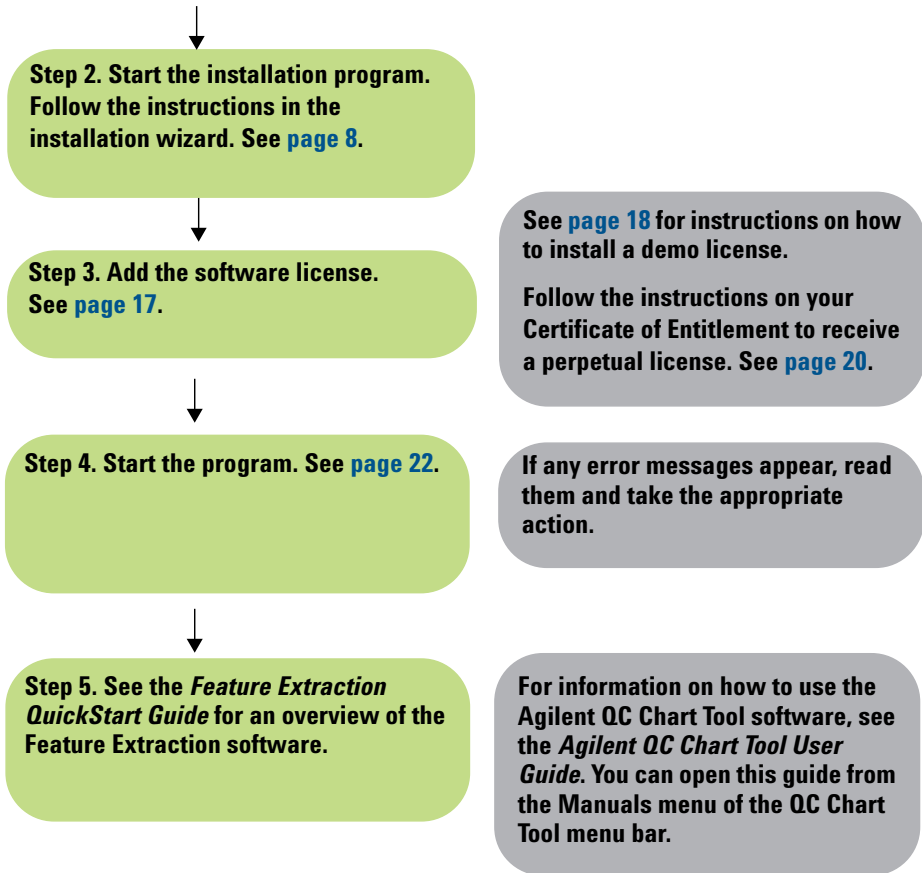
Step 2. Start the installation program. Follow the instructions in the installation wizard. See page 8.

Step 3. Add the software license. See page 17.

See page 18 for instructions on how to install a demo license.

Follow the instructions on your Certificate of Entitlement to receive a perpetual license. See page 20.

Step 4. Start the program. See page 22.

If any error messages appear, read them and take the appropriate action.

Step 5. See the *Feature Extraction QuickStart Guide* for an overview of the Feature Extraction software.

For information on how to use the Agilent QC Chart Tool software, see the *Agilent QC Chart Tool User Guide*. You can open this guide from the Manuals menu of the QC Chart Tool menu bar.